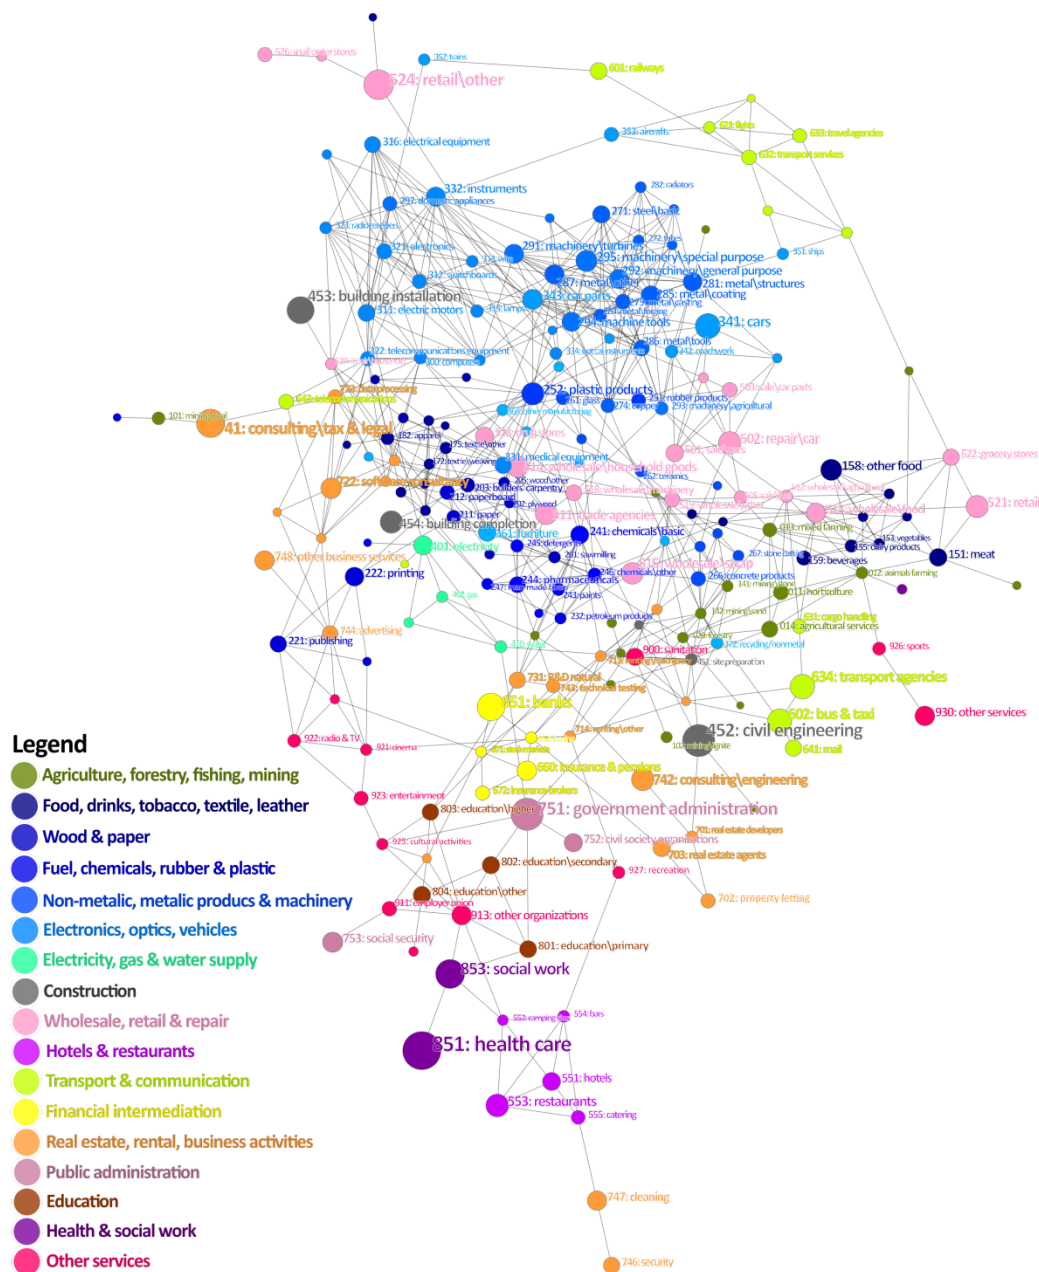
526: small other stores
524: retail\other
352: trains
601: railways
353: aircrafts
621: flights
633: travel agencies
632: transport services
316: electrical equipment
332: instruments
297: domestic appliances
282: radiators
271: steel basic
323: radio receivers
321: electronics
291: machinery\turbines
295: machinery\special purpose
292: machinery\general purpose
351: ships
312: switchboards
287: metal\other
281: metal\structures
453: building installation
343: car parts
285: metal\coating
311: electric motors
315: lamps
294: machine tools
341: cars
322: telecommunications equipment
300: computers
286: metal\tools
342: coachwork
722: data processing
503: sale\car parts
642: telecommunications
252: plastic products
251: rubber products
101: mining\coal
274: copper
293: machinery\agricultural
41: consulting\tax & legal
182: apparel
175: textile\other
502: repair\car
172: textile\weaving
331: medical equipment
501: sale\car
158: other food
522: grocery stores
513: wholesale\household goods
203: builders carpentry
722: software consultancy
212: paperboard
518: wholesale\machinery
521: retail
211: paper
511: trade agencies
454: building completion
241: chemicals\basic
012: mixed farming
401: electricity
361: furniture
153: vegetables
748: other business services
201: sawmilling
155: dairy products
151: meat
222: printing
246: chemicals\other
159: beverages
012: animals farming
244: pharmaceuticals
266: concrete products
243: paints
011: horticulture
141: mining\stone
410: gas
232: petroleum products
631: cargo handling
744: advertising
014: agricultural services
142: mining\sand
221: publishing
926: sports
410: water
372: recycling\nonmetal
900: sanitation
451: site preparation
731: R&D natural
634: transport agencies
743: technical testing
651: banks
602: bus & taxi
930: other services
714: renting\other
452: civil engineering
922: radio & TV
921: cinema
103: mining\lignite
641: mail
671: stock markets
660: insurance & pensions
Legend
742: consulting\engineering
Agriculture, forestry, fishing, mining
672: insurance brokers
923: entertainment
Food, drinks, tobacco, textile, leather
803: education\higher
751: government administration
701: real estate developers
Wood & paper
752: civil society organizations
925: cultural activities
703: real estate agents
Fuel, chemicals, rubber & plastic
802: education\secondary
927: recreation
804: education\other
Non-metalic, metalic producs & machinery
702: property letting
911: employer union
913: other organizations
Electronics, optics, vehicles
753: social security
801: education\primary
Electricity, gas & water supply
853: social work
Construction
Wholesale, retail & repair
552: camping sites
554: bars
Hotels & restaurants
851: health care
551: hotels
Transport & communication
553: restaurants
555: catering
Financial intermediation
Real estate, rental, business activities
Public administration
747: cleaning
Education
Health & social work
Other services
746: security